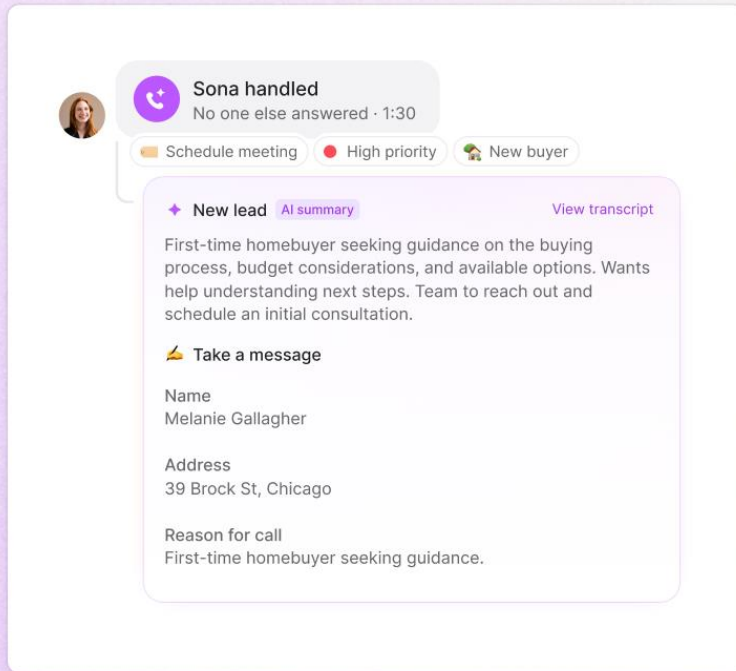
Sona handled
No one else answered · 1:30

Schedule meeting
High priority
New buyer

New lead AI summary
View transcript

First-time homebuyer seeking guidance on the buying process, budget considerations, and available options. Wants help understanding next steps. Team to reach out and schedule an initial consultation.

Take a message

Name
Melanie Gallagher

Address
39 Brock St, Chicago

Reason for call
First-time homebuyer seeking guidance.